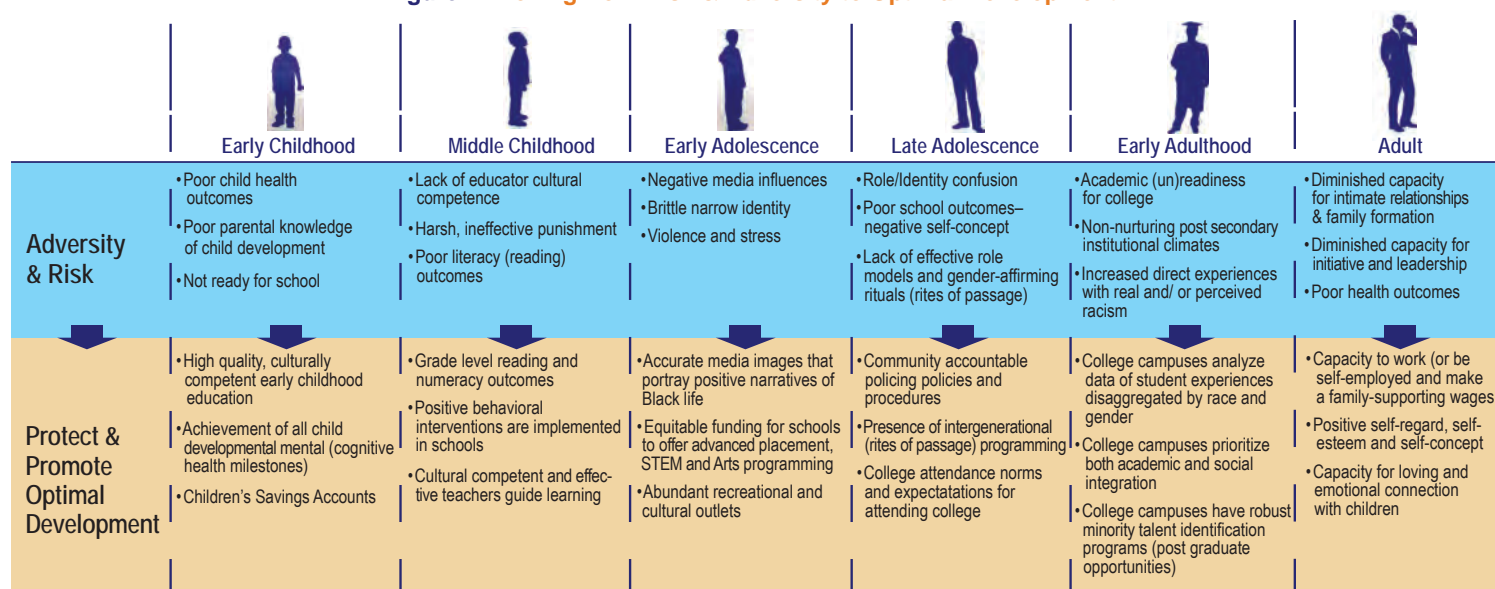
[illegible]

| | Early Childhood | Middle Childhood | Early Adolescence | Late Adolescence | Early Adulthood | Adult |
|---|---|---|---|---|---|---|
| Adversity & Risk | •Poor child health outcomes<br>•Poor parental knowledge of child development<br>•Not ready for school | •Lack of educator cultural competence<br>•Harsh, ineffective punishment<br>•Poor literacy (reading) outcomes | •Negative media influences<br>•Brittle narrow identity<br>•Violence and stress | •Role/Identity confusion<br>•Poor school outcomes– negative self-concept<br>•Lack of effective role models and gender-affirming rituals (rites of passage) | •Academic (un)readiness for college<br>•Non-nurturing post secondary institutional climates<br>•Increased direct experiences with real and/ or perceived racism | •Diminished capacity for intimate relationships & family formation<br>•Diminished capacity for initiative and leadership<br>•Poor health outcomes |
| Protect & Promote Optimal Development | •High quality, culturally competent early childhood education<br>•Achievement of all child developmental mental (cognitive health milestones)<br>•Children's Savings Accounts | •Grade level reading and numeracy outcomes<br>•Positive behavioral interventions are implemented in schools<br>•Cultural competent and effective teachers guide learning | •Accurate media images that portray positive narratives of Black life<br>•Equitable funding for schools to offer advanced placement, STEM and Arts programming<br>•Abundant recreational and cultural outlets | •Community accountable policing policies and procedures<br>•Presence of intergenerational (rites of passage) programming<br>•College attendance norms and expectatations for attending college | •College campuses analyze data of student experiences disaggregated by race and gender<br>•College campuses prioritize both academic and social integration<br>•College campuses have robust minority talent identification programs (post graduate opportunities) | •Capacity to work (or be self-employed and make a family-supporting wages<br>•Positive self-regard, self-esteem and self-concept<br>•Capacity for loving and emotional connection with children |